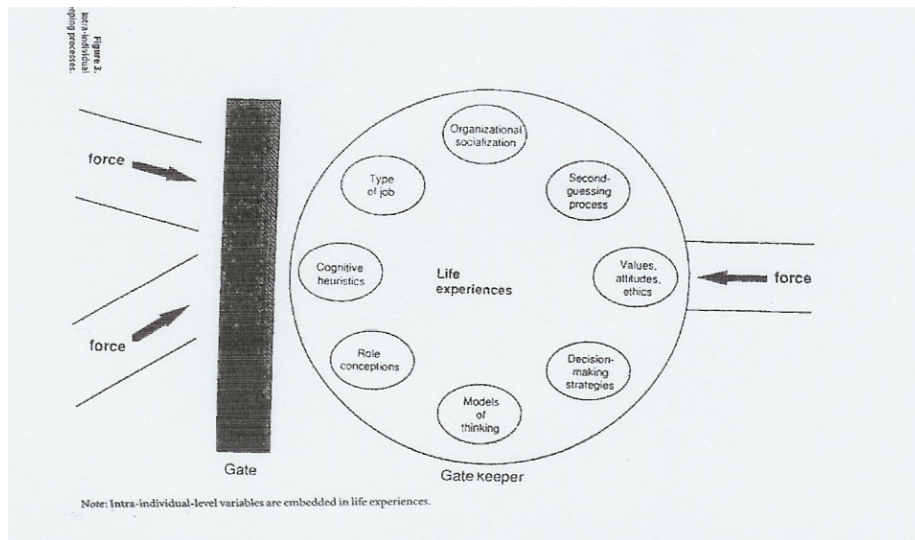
Figure 3.
Intra-individual
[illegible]ping processes.

force

force

Gate

Organizational socialization

Type of job

Second-guessing process

Cognitive heuristics

Life experiences

Values, attitudes, ethics

force

Role conceptions

Decision-making strategies

Models of thinking

Gate keeper

Note: Intra-individual-level variables are embedded in life experiences.